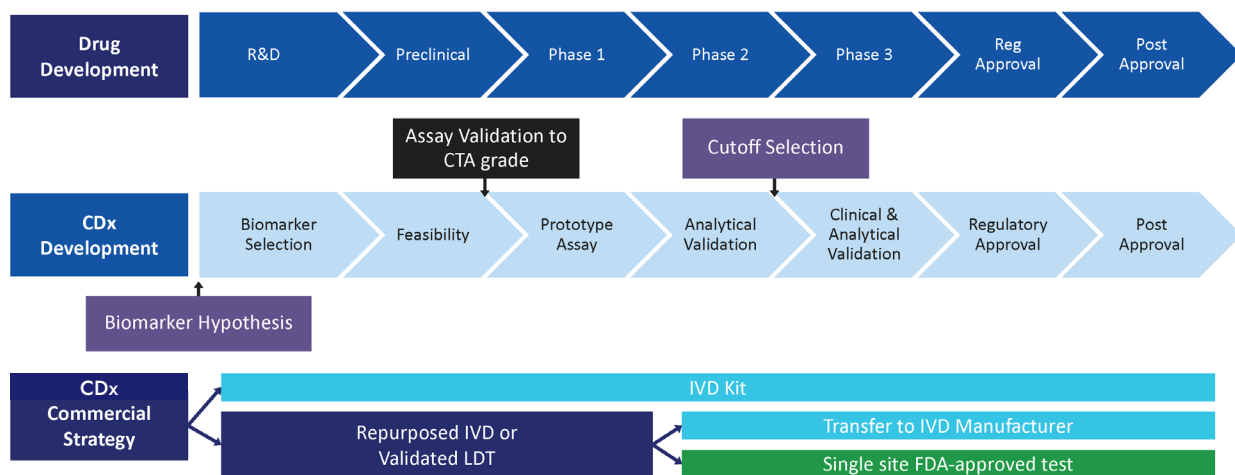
Drug Development

R&D

Preclinical

Phase 1

Phase 2

Phase 3

Reg Approval

Post Approval

Assay Validation to CTA grade

Cutoff Selection

CDx Development

Biomarker Selection

Feasibility

Prototype Assay

Analytical Validation

Clinical & Analytical Validation

Regulatory Approval

Post Approval

Biomarker Hypothesis

CDx Commercial Strategy

IVD Kit

Repurposed IVD or Validated LDT

Transfer to IVD Manufacturer

Single site FDA-approved test